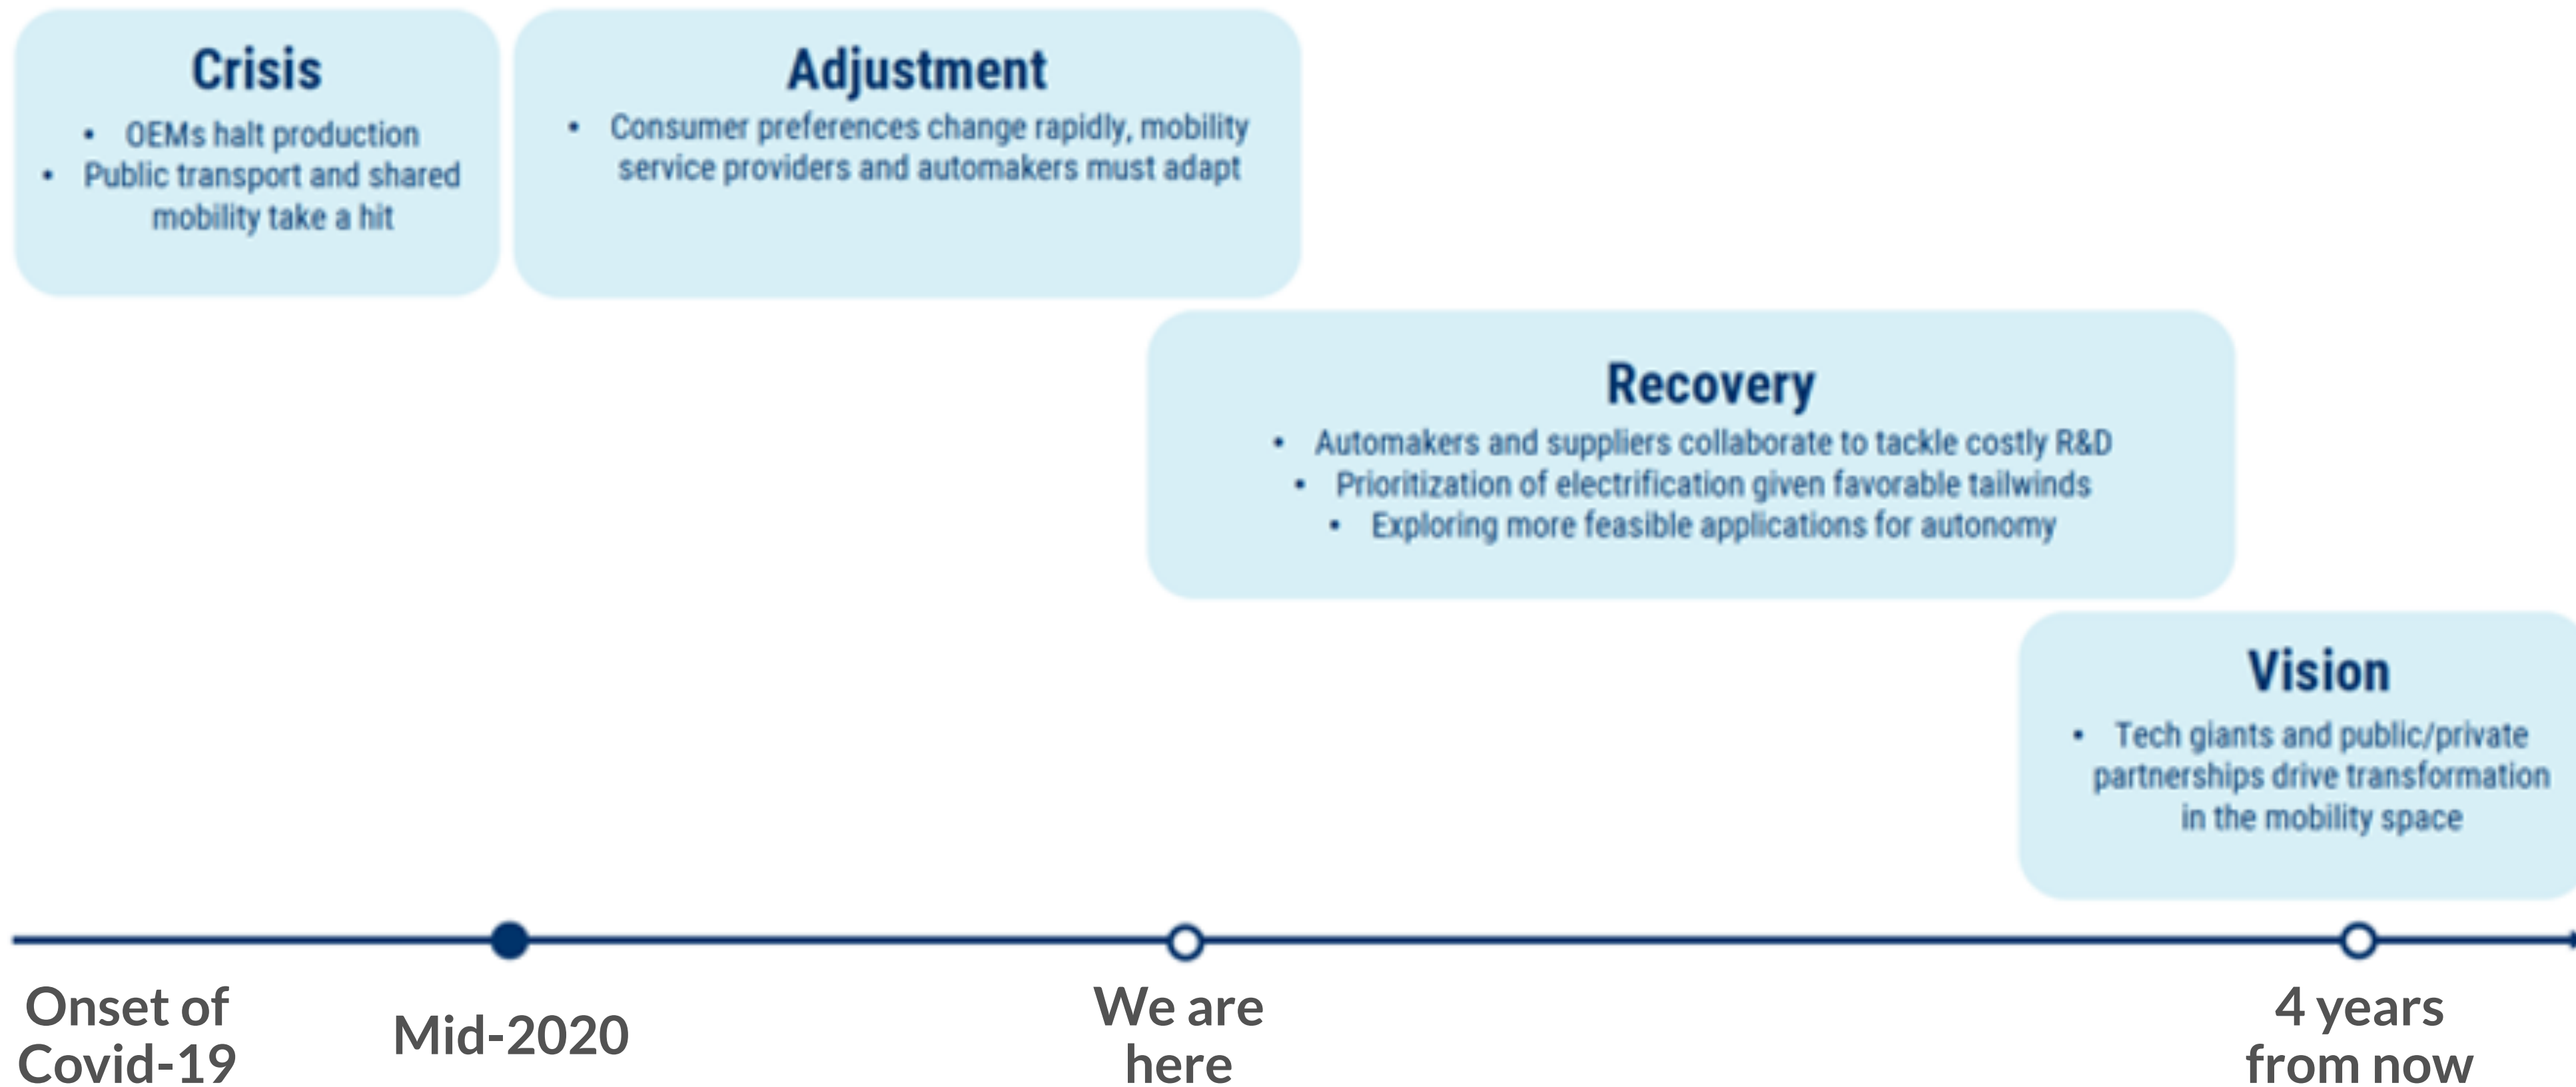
Crisis

- OEMs halt production
- Public transport and shared mobility take a hit

Adjustment

- Consumer preferences change rapidly, mobility service providers and automakers must adapt

Recovery

- Automakers and suppliers collaborate to tackle costly R&D
- Prioritization of electrification given favorable tailwinds
- Exploring more feasible applications for autonomy

Vision

- Tech giants and public/private partnerships drive transformation in the mobility space

Onset of Covid-19

Mid-2020

We are here

4 years from now